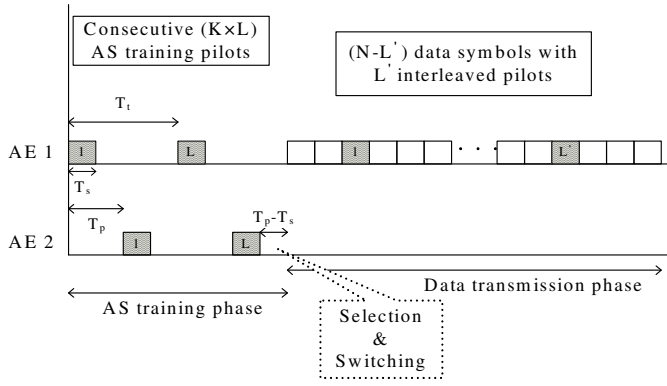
Consecutive (K×L) AS training pilots

(N-L$'$) data symbols with L$'$ interleaved pilots

$T_t$

AE 1

1

L

1

. . .

L$'$

$T_s$

$T_p$

$T_p$-$T_s$

AE 2

1

L

Data transmission phase

AS training phase

Selection & Switching